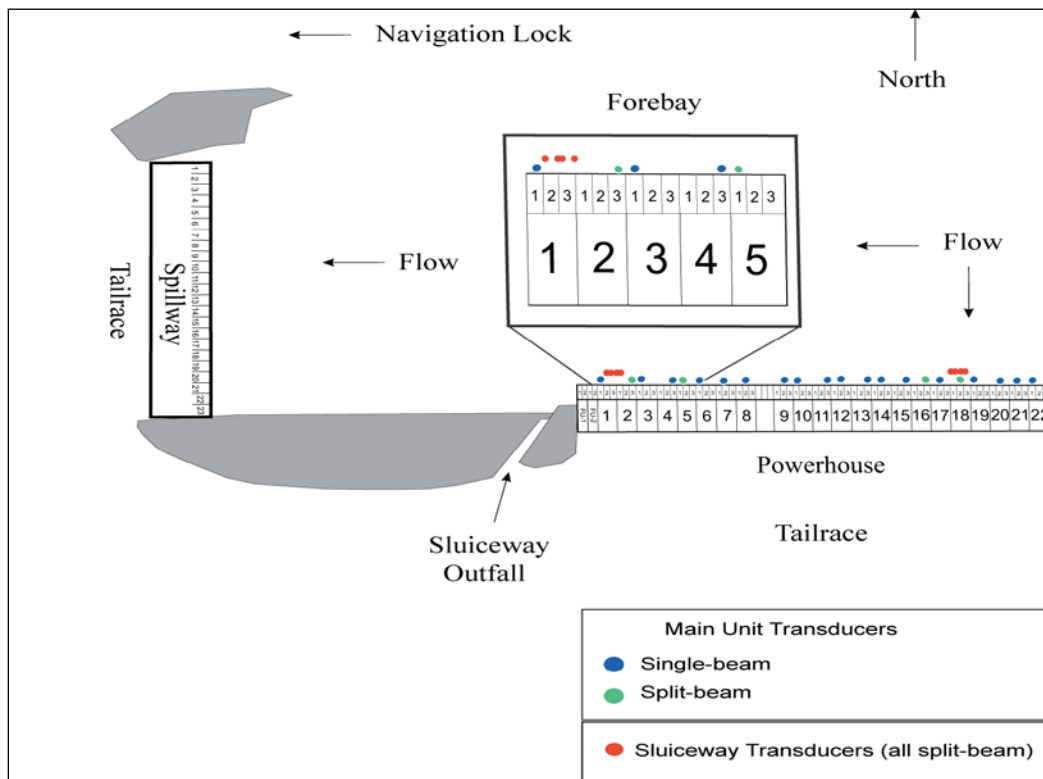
Navigation Lock

North

Forebay

1 2 3 1 2 3 1 2 3 1 2 3 1 2 3

1 2 3 4 5

Flow

Flow

Tailrace

Spillway

1 2 3 4 5 6 7 8 9 10 11 12 13 14 15 16 17 18 19 20 21 22 23

FU-1 FU-2 1 2 3 4 5 6 7 8 9 10 11 12 13 14 15 16 17 18 19 20 21 22

Powerhouse

Tailrace

Sluiceway Outfall

Main Unit Transducers

Single-beam

Split-beam

Sluiceway Transducers (all split-beam)